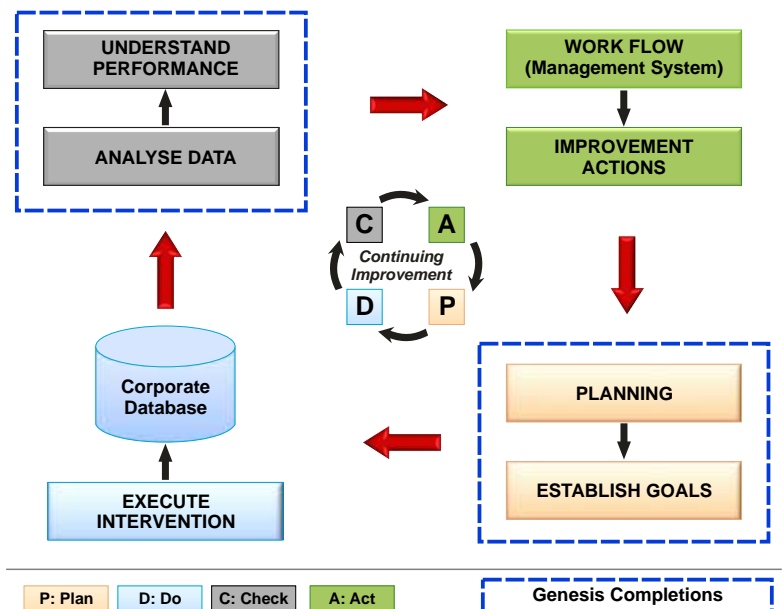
UNDERSTAND PERFORMANCE

ANALYSE DATA

WORK FLOW (Management System)

IMPROVEMENT ACTIONS

C

A

Continuing Improvement

D

P

Corporate Database

EXECUTE INTERVENTION

PLANNING

ESTABLISH GOALS

P: Plan

D: Do

C: Check

A: Act

Genesis Completions